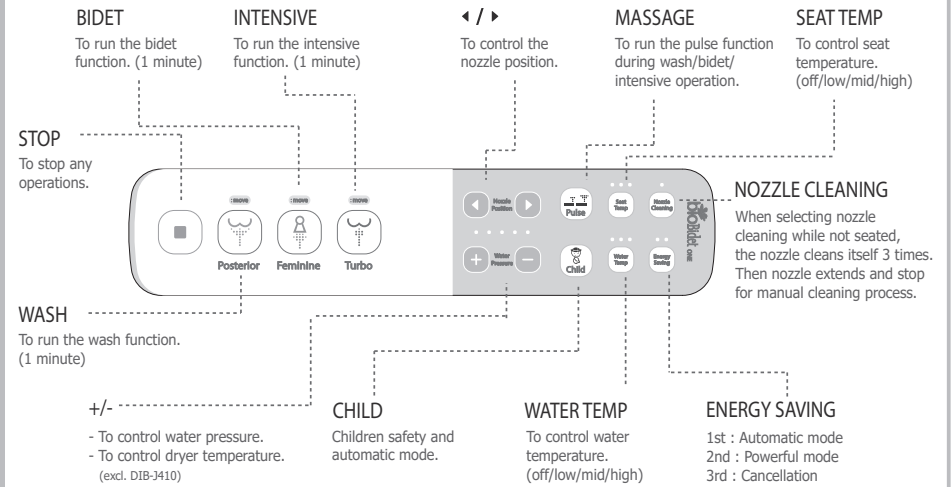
BIDET
To run the bidet function. (1 minute)

INTENSIVE
To run the intensive function. (1 minute)

◂ / ▸
To control the nozzle position.

MASSAGE
To run the pulse function during wash/bidet/ intensive operation.

SEAT TEMP
To control seat temperature. (off/low/mid/high)

STOP
To stop any operations.

NOZZLE CLEANING
When selecting nozzle cleaning while not seated, the nozzle cleans itself 3 times. Then nozzle extends and stop for manual cleaning process.

: move
: move
: move

Posterior
Feminine
Turbo

Nozzle Position
Water Pressure
Pulse
Child
Seat Temp
Nozzle Cleaning
Water Temp
Energy Saving

bioBidet ONE

WASH
To run the wash function. (1 minute)

+/-
- To control water pressure.
- To control dryer temperature. (excl. DIB-J410)

CHILD
Children safety and automatic mode.

WATER TEMP
To control water temperature. (off/low/mid/high)

ENERGY SAVING
1st : Automatic mode
2nd : Powerful mode
3rd : Cancellation